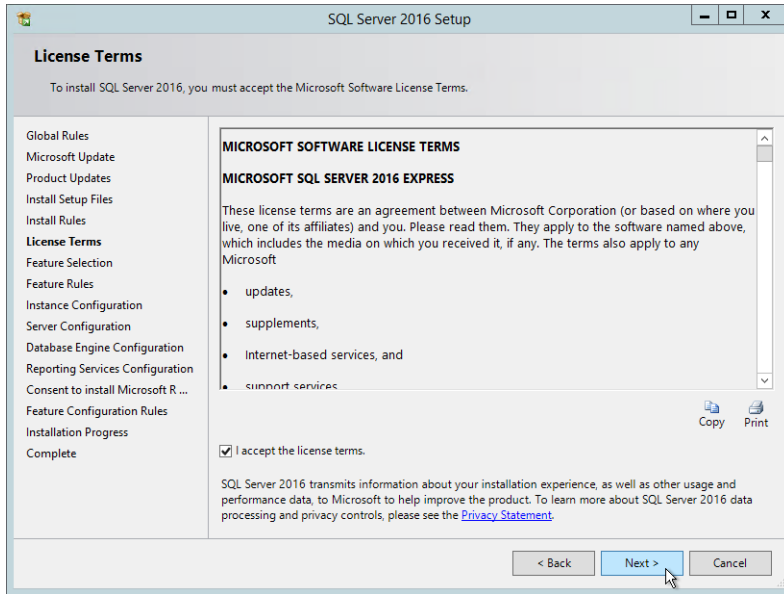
SQL Server 2016 Setup

License Terms

To install SQL Server 2016, you must accept the Microsoft Software License Terms.

Global Rules
Microsoft Update
Product Updates
Install Setup Files
Install Rules
License Terms
Feature Selection
Feature Rules
Instance Configuration
Server Configuration
Database Engine Configuration
Reporting Services Configuration
Consent to install Microsoft R ...
Feature Configuration Rules
Installation Progress
Complete

MICROSOFT SOFTWARE LICENSE TERMS

MICROSOFT SQL SERVER 2016 EXPRESS

These license terms are an agreement between Microsoft Corporation (or based on where you live, one of its affiliates) and you. Please read them. They apply to the software named above, which includes the media on which you received it, if any. The terms also apply to any Microsoft

• updates,

• supplements,

• Internet-based services, and

• support services

Copy
Print

I accept the license terms.

SQL Server 2016 transmits information about your installation experience, as well as other usage and performance data, to Microsoft to help improve the product. To learn more about SQL Server 2016 data processing and privacy controls, please see the Privacy Statement.

< Back
Next >
Cancel